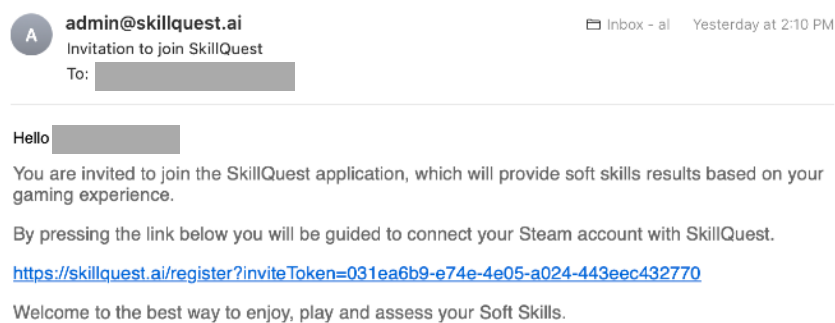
A

admin@skillquest.ai
Invitation to join SkillQuest
To: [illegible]

Inbox - al    Yesterday at 2:10 PM

Hello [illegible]

You are invited to join the SkillQuest application, which will provide soft skills results based on your gaming experience.

By pressing the link below you will be guided to connect your Steam account with SkillQuest.

https://skillquest.ai/register?inviteToken=031ea6b9-e74e-4e05-a024-443eec432770

Welcome to the best way to enjoy, play and assess your Soft Skills.